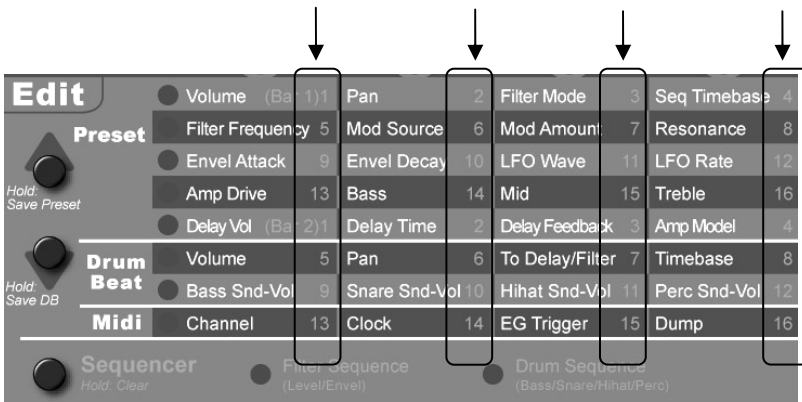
Edit

Preset

Hold: Save Preset

Hold: Save DB

Drum Beat

Midi

| Volume (Bar 1) 1 | Pan 2 | Filter Mode 3 | Seq Timebase 4 |
|---|---|---|---|
| Filter Frequency 5 | Mod Source 6 | Mod Amount 7 | Resonance 8 |
| Envel Attack 9 | Envel Decay 10 | LFO Wave 11 | LFO Rate 12 |
| Amp Drive 13 | Bass 14 | Mid 15 | Treble 16 |
| Delay Vol (Bar 2) 1 | Delay Time 2 | Delay Feedback 3 | Amp Model 4 |
| Volume 5 | Pan 6 | To Delay/Filter 7 | Timebase 8 |
| Bass Snd-Vol 9 | Snare Snd-Vol 10 | Hihat Snd-Vol 11 | Perc Snd-Vol 12 |
| Channel 13 | Clock 14 | EG Trigger 15 | Dump 16 |

Sequencer
Hold: Clear

Filter Sequence
(Level/Envel)

Drum Sequence
(Bass/Snare/Hihat/Perc)